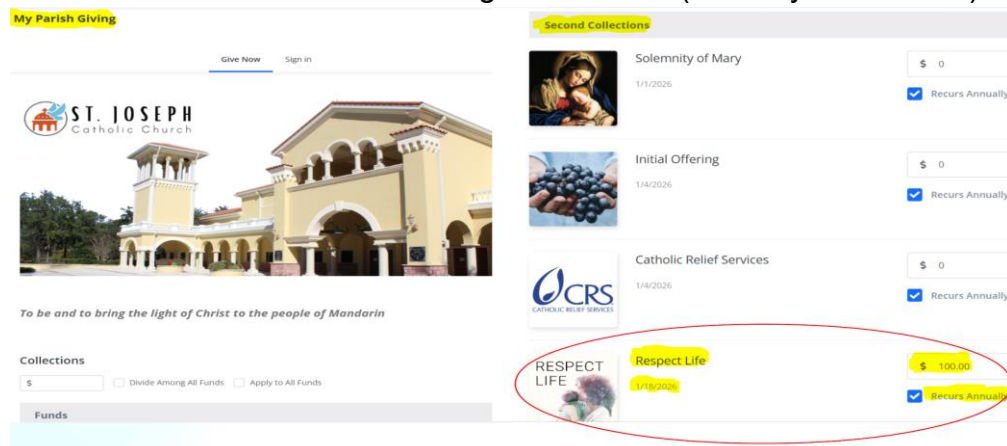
My Parish Giving

Give Now Sign in

ST. JOSEPH Catholic Church

To be and to bring the light of Christ to the people of Mandarin

Collections

$ Divide Among All Funds Apply to All Funds

Funds

Second Collections

Solemnity of Mary
1/1/2026
$ 0
Recurs Annually

Initial Offering
1/4/2026
$ 0
Recurs Annually

CRS CATHOLIC RELIEF SERVICES
Catholic Relief Services
1/4/2026
$ 0
Recurs Annually

RESPECT LIFE
Respect Life
1/18/2026
$ 100.00
Recurs Annually